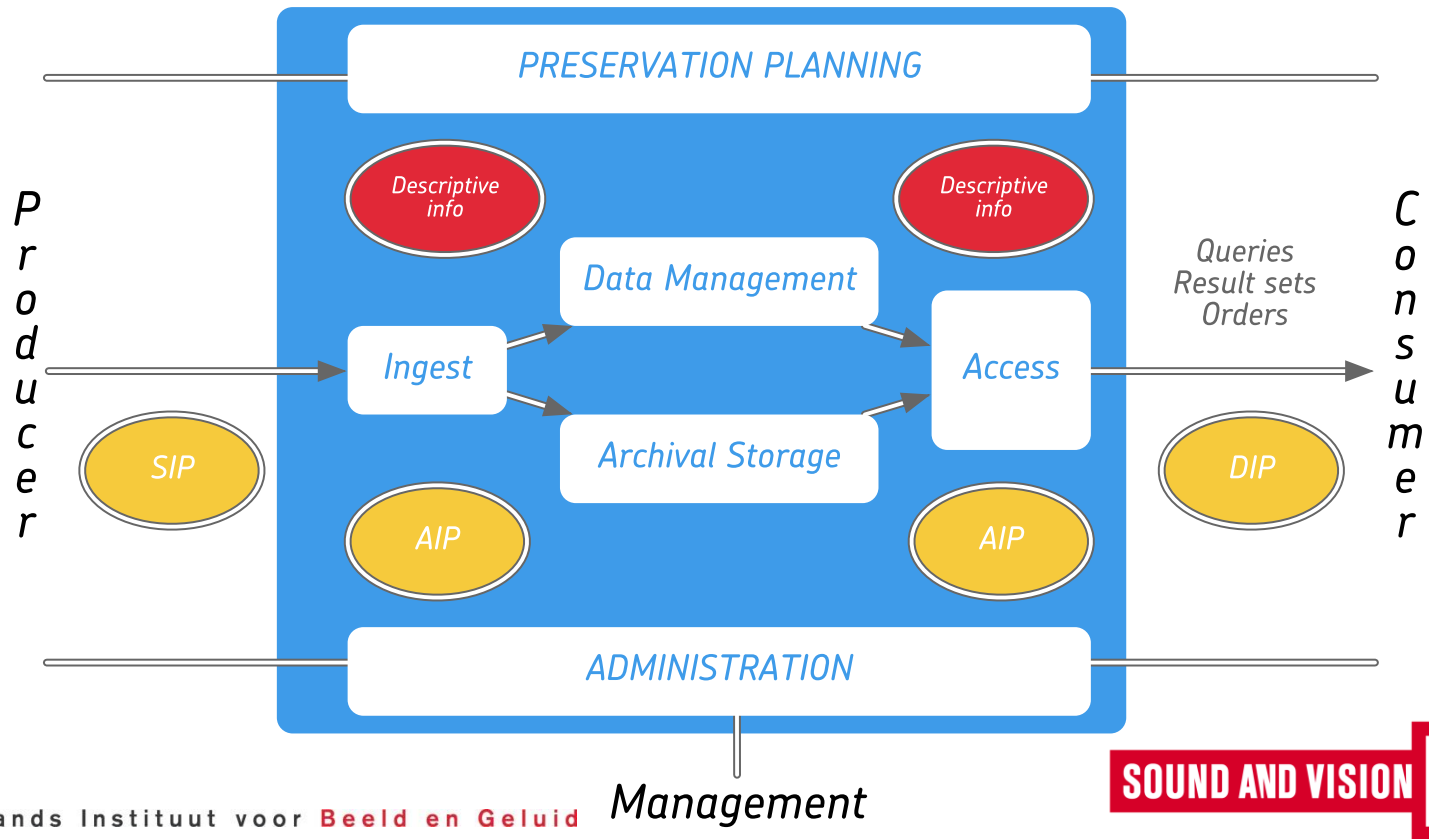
PRESERVATION PLANNING

Producer

Descriptive info

Descriptive info

Consumer

Data Management

Queries
Result sets
Orders

Ingest

Access

SIP

Archival Storage

DIP

AIP

AIP

ADMINISTRATION

ands Instituut voor Beeld en Geluid

Management

SOUND AND VISION